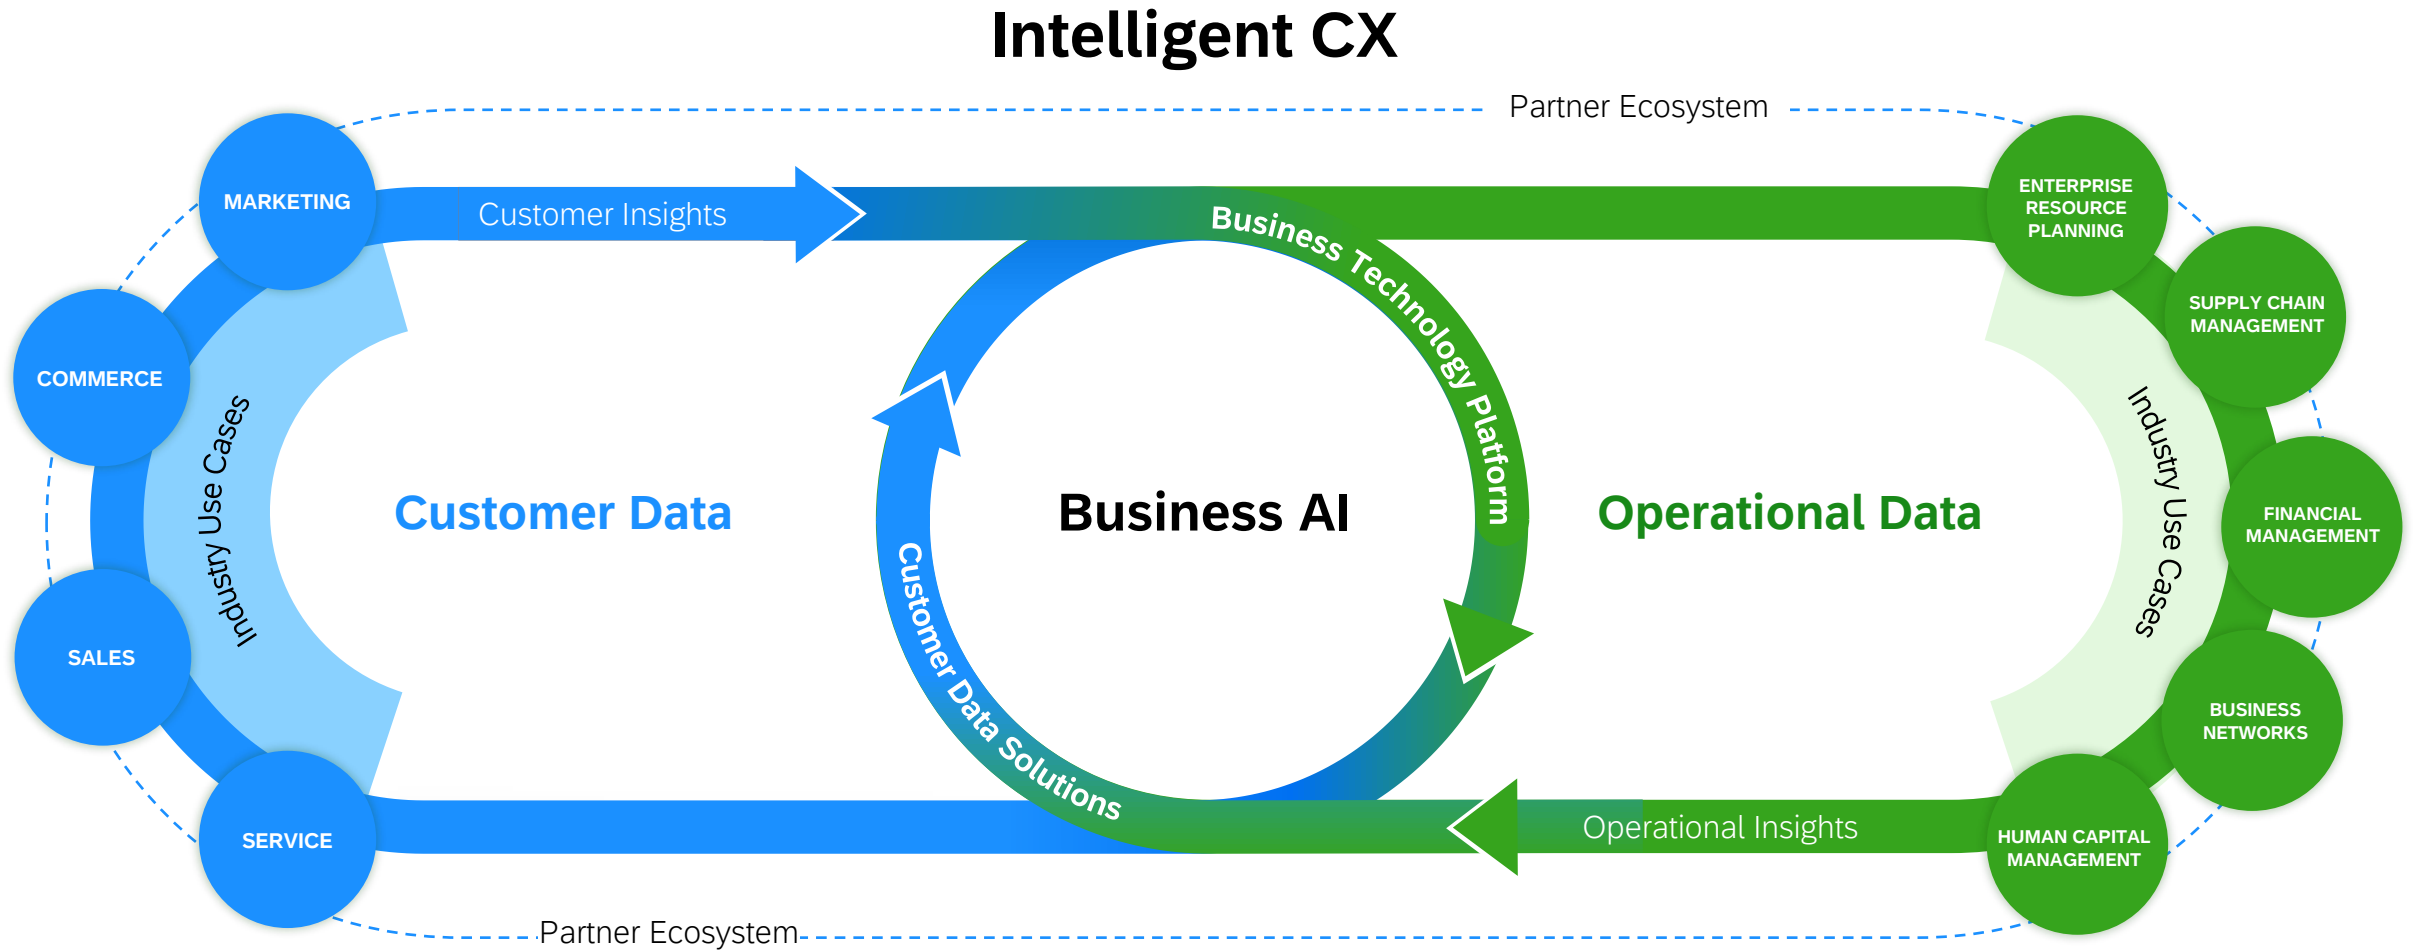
Intelligent CX

Partner Ecosystem

MARKETING

Customer Insights

COMMERCE

SALES

SERVICE

Industry Use Cases

Customer Data

Business Technology Platform

Business AI

Customer Data Solutions

Operational Data

ENTERPRISE RESOURCE PLANNING

SUPPLY CHAIN MANAGEMENT

FINANCIAL MANAGEMENT

BUSINESS NETWORKS

HUMAN CAPITAL MANAGEMENT

Industry Use Cases

Operational Insights

Partner Ecosystem